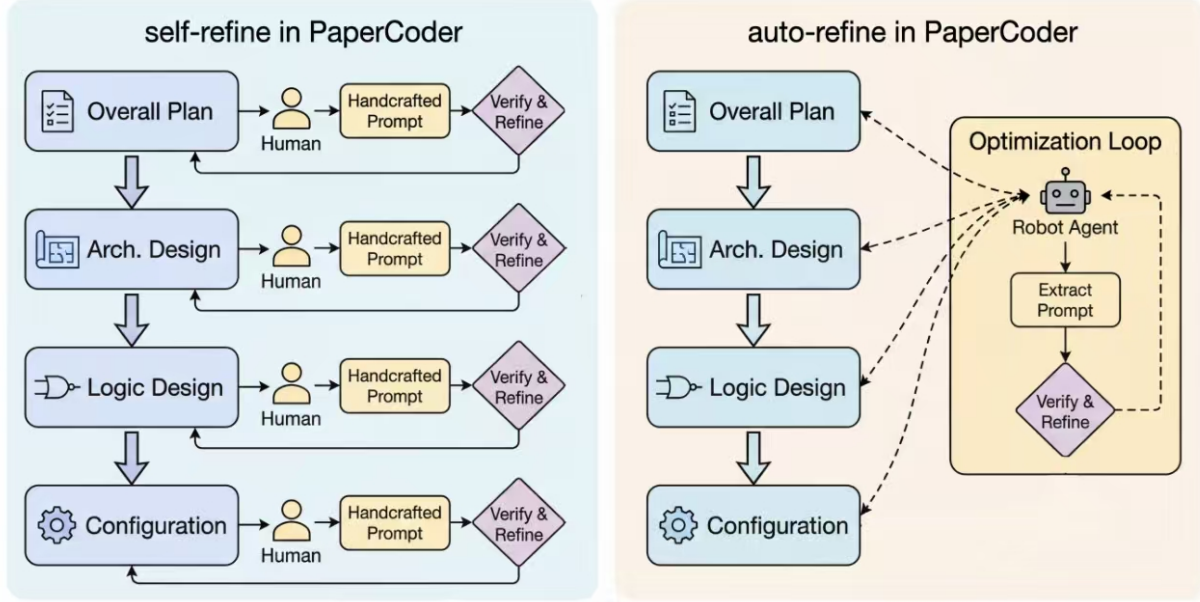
self-refine in PaperCoder

Overall Plan
Human
Handcrafted Prompt
Verify & Refine

Arch. Design
Human
Handcrafted Prompt
Verify & Refine

Logic Design
Human
Handcrafted Prompt
Verify & Refine

Configuration
Human
Handcrafted Prompt
Verify & Refine

auto-refine in PaperCoder

Overall Plan

Arch. Design

Logic Design

Configuration

Optimization Loop

Robot Agent

Extract Prompt

Verify & Refine